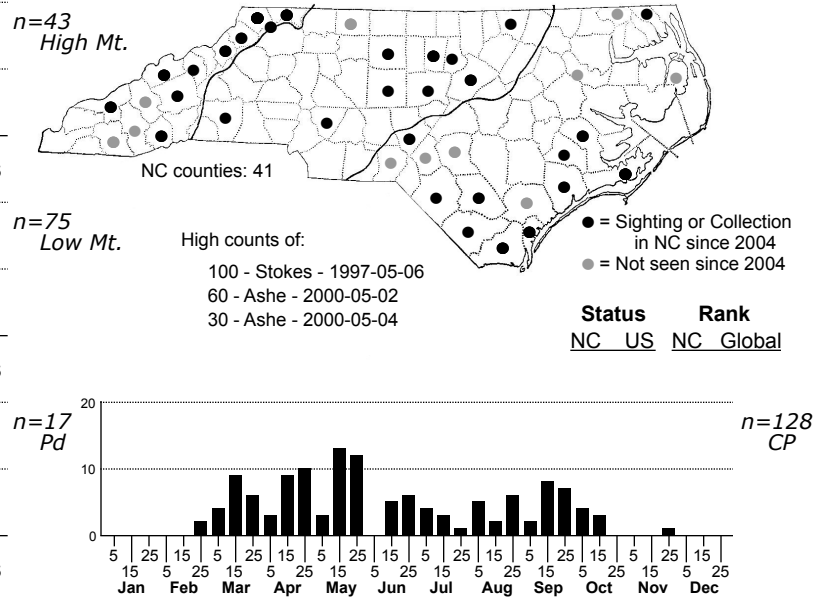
n=43
High Mt.

NC counties: 41

n=75
Low Mt.

High counts of:

100 - Stokes - 1997-05-06
60 - Ashe - 2000-05-02
30 - Ashe - 2000-05-04

● = Sighting or Collection in NC since 2004
● = Not seen since 2004

Status Rank
NC US NC Global

n=17
Pd

n=128
CP

20
10
0

5 15 25 5 15 25 5 15 25 5 15 25 5 15 25 5 15 25 5 15 25 5 15 25 5 15 25 5 15 25 5 15 25 5 15 25
Jan Feb Mar Apr May Jun Jul Aug Sep Oct Nov Dec